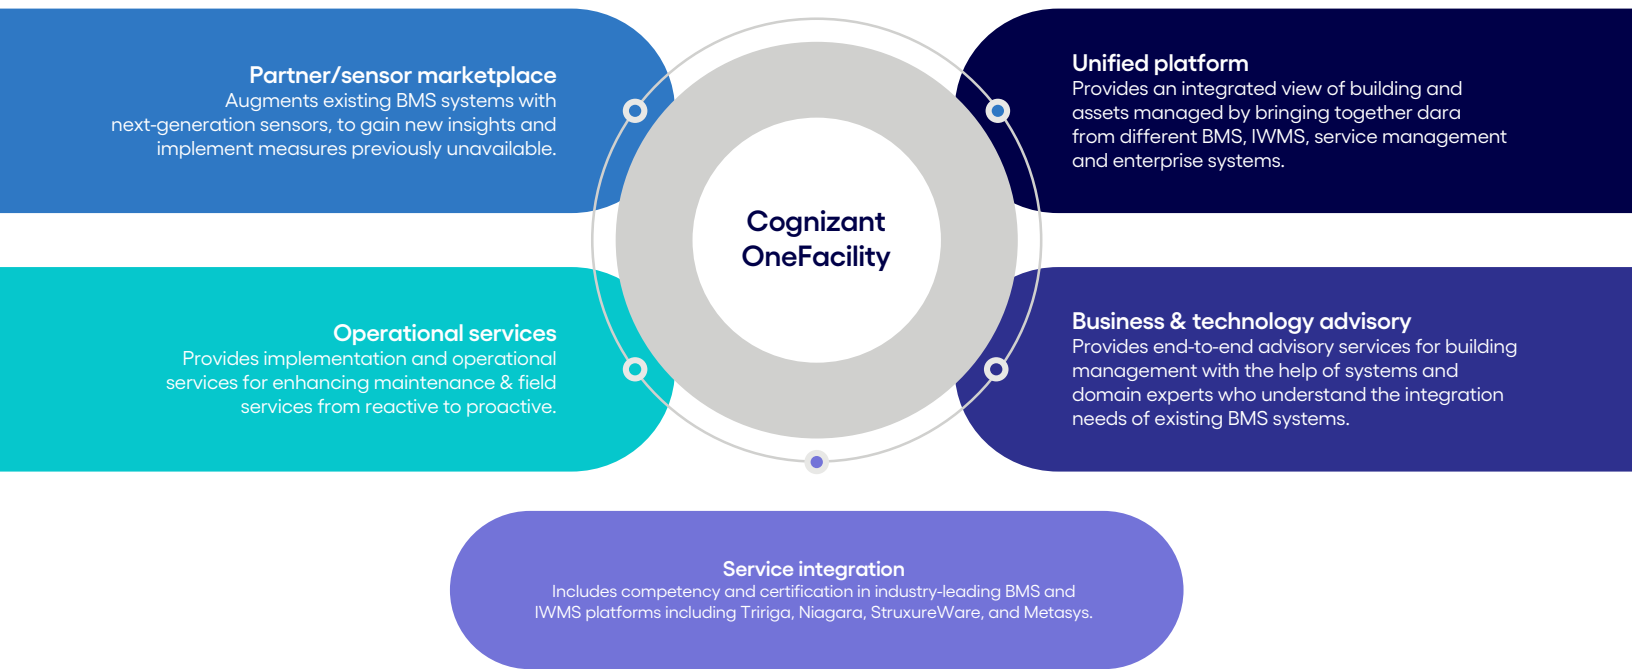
Partner/sensor marketplace
Augments existing BMS systems with next-generation sensors, to gain new insights and implement measures previously unavailable.

Cognizant OneFacility

Unified platform
Provides an integrated view of building and assets managed by bringing together dara from different BMS, IWMS, service management and enterprise systems.

Operational services
Provides implementation and operational services for enhancing maintenance & field services from reactive to proactive.

Business & technology advisory
Provides end-to-end advisory services for building management with the help of systems and domain experts who understand the integration needs of existing BMS systems.

Service integration
Includes competency and certification in industry-leading BMS and IWMS platforms including Tririga, Niagara, StruxureWare, and Metasys.